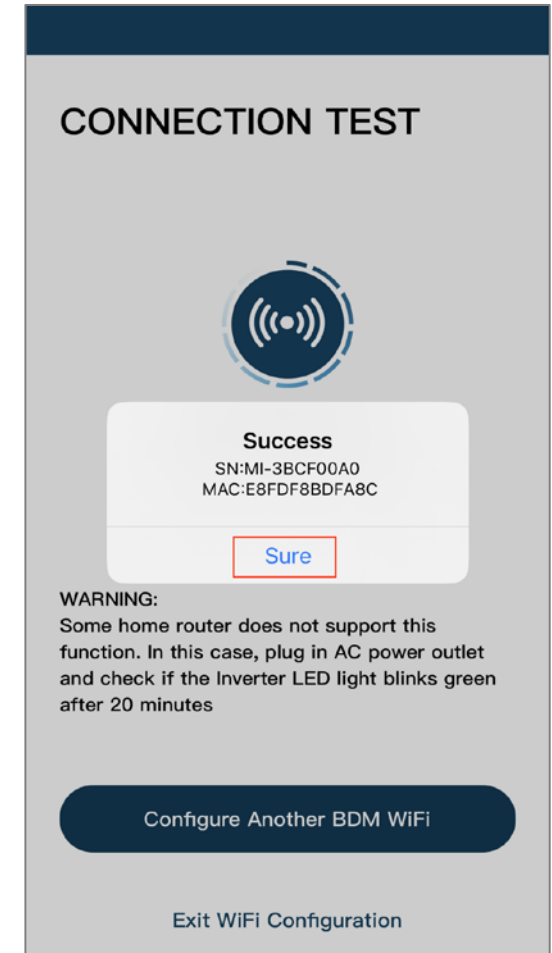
CONNECTION TEST

Success
SN:MI-3BCF00A0
MAC:E8FDF8BDFA8C

Sure

WARNING:
Some home router does not support this function. In this case, plug in AC power outlet and check if the Inverter LED light blinks green after 20 minutes

Configure Another BDM WiFi

Exit WiFi Configuration